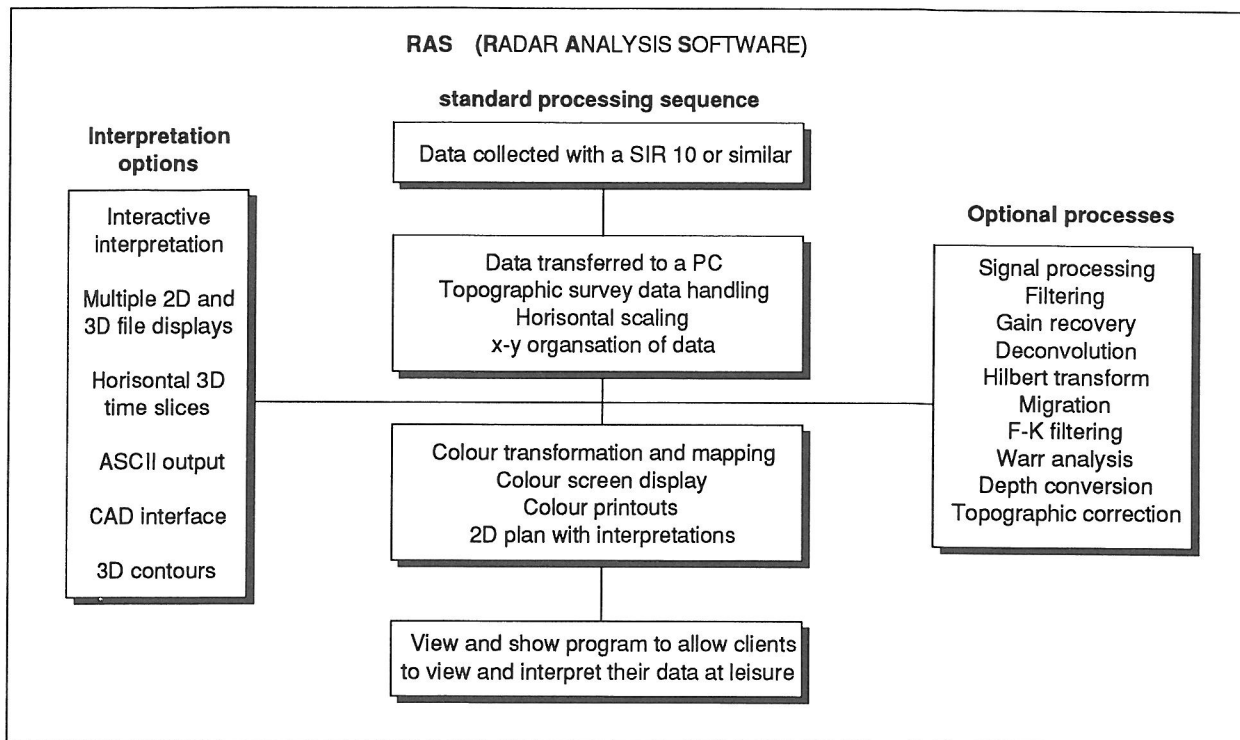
RAS (RADAR ANALYSIS SOFTWARE)

standard processing sequence

Interpretation options

Data collected with a SIR 10 or similar

Interactive interpretation

Multiple 2D and 3D file displays

Horisontal 3D time slices

ASCII output

CAD interface

3D contours

Data transferred to a PC
Topographic survey data handling
Horisontal scaling
x-y organsation of data

Optional processes

Signal processing
Filtering
Gain recovery
Deconvolution
Hilbert transform
Migration
F-K filtering
Warr analysis
Depth conversion
Topographic correction

Colour transformation and mapping
Colour screen display
Colour printouts
2D plan with interpretations

View and show program to allow clients to view and interpret their data at leisure